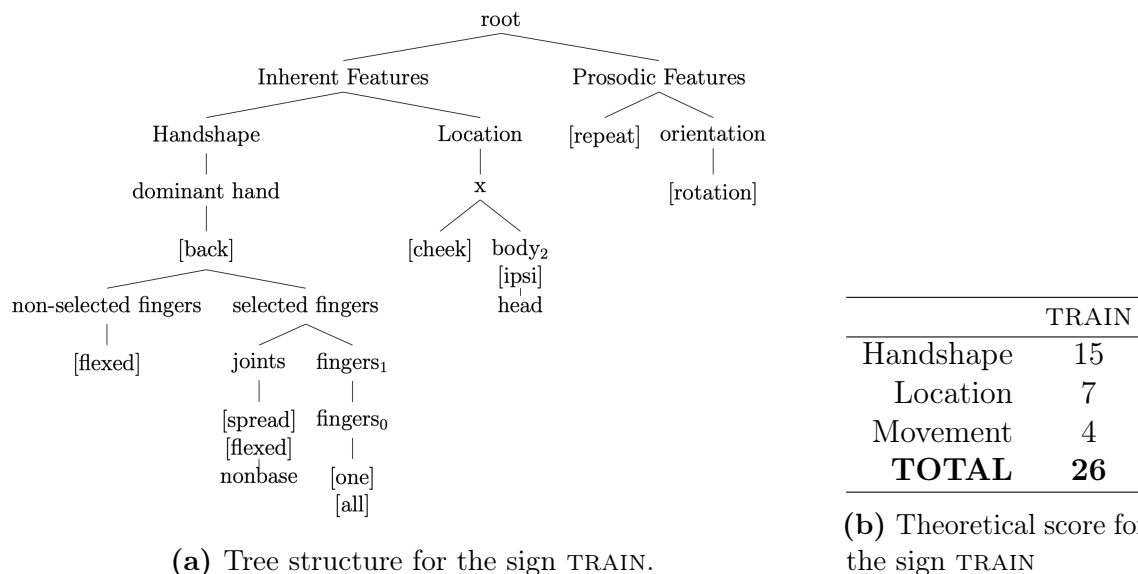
root

Inherent Features

Prosodic Features

Handshape

Location

[repeat]

orientation

dominant hand

x

[rotation]

[back]

[cheek]

$body_2$

[ipsi]

head

non-selected fingers

selected fingers

[flexed]

joints

$fingers_1$

[spread]

[flexed]

nonbase

$fingers_0$

[one]

[all]

**(a)** Tree structure for the sign TRAIN.

| | TRAIN |
|---|---|
| Handshape | 15 |
| Location | 7 |
| Movement | 4 |
| **TOTAL** | **26** |

**(b)** Theoretical score fo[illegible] the sign TRAIN